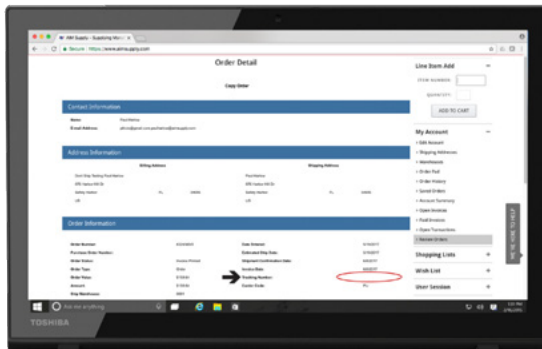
AM Supply - Supplying Wo... ×

Secure | https://www.amsupply.com

Order Detail

Copy Order

Contact Information

Name: Paul Mehne

Email Address: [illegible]

Address Information

Billing Address

Shipping Address

Order Information

Order Number

Purchase Order Number

Order Status

Order Type

Order Date

Amount

Ship Warehouse

Date Ordered

Estimated Ship Date

Shipment Confirmation Date

Invoice Date

Tracking Number

Carrier Code

Line Item Add

ITEM NUMBER:

QUANTITY:

ADD TO CART

My Account

› Edit Account

› Shipping Addresses

› Warehouses

› Order Pad

› Order History

› Saved Orders

› Account Summary

› Open Invoices

› Paid Invoices

› Open Transactions

› Recent Orders

Shopping Lists

Wish List

User Session

Ask me anything

TOSHIBA